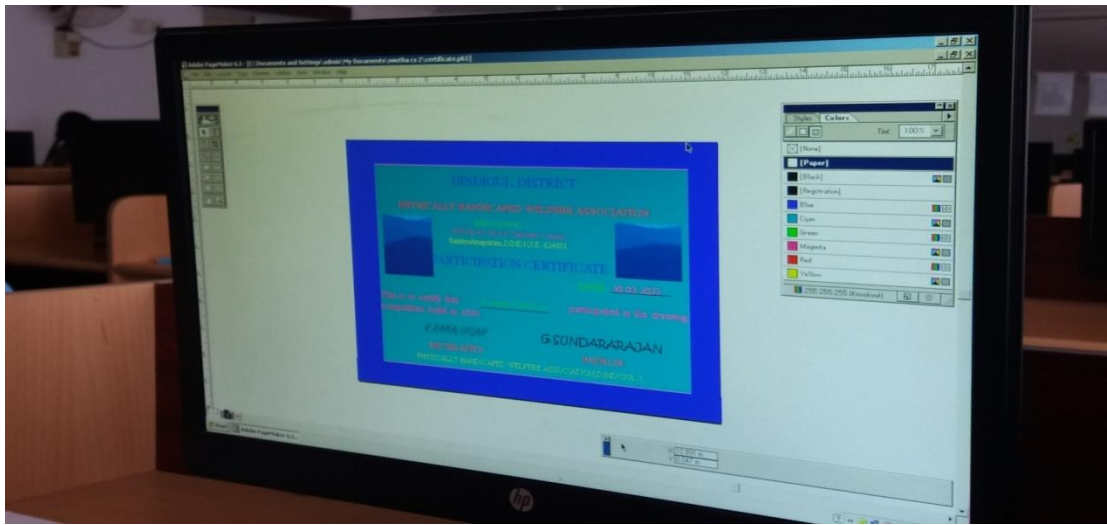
Adobe PageMaker 6.5 - [C:\Documents and Settings\admin\My Documents\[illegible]\certificate.p65]

DINDIGUL DISTRICT

PHYSICALLY HANDICAPPED WELFERE ASSOCIATION

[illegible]
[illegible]
Sukkumbaapatti,DINDIGUL-624001

PARTICIPATION CERTIFICATE

Date: 10.03.2023

This is to certify that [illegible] participated in the drawing competition held in 2023

Z.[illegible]

SECRETARY

G.SUNDARARAJAN

PRESIDENT

PHYSICALLY HANDICAPPED WELFERE ASSOCIATION,DINDIGUL

Styles Colors
Tint: 100%
[None]
[Paper]
[Black]
[Registration]
Blue
Cyan
Green
Magenta
Red
Yellow
255:255:255 (Knockout)

Start
Adobe PageMaker 6.5

hp